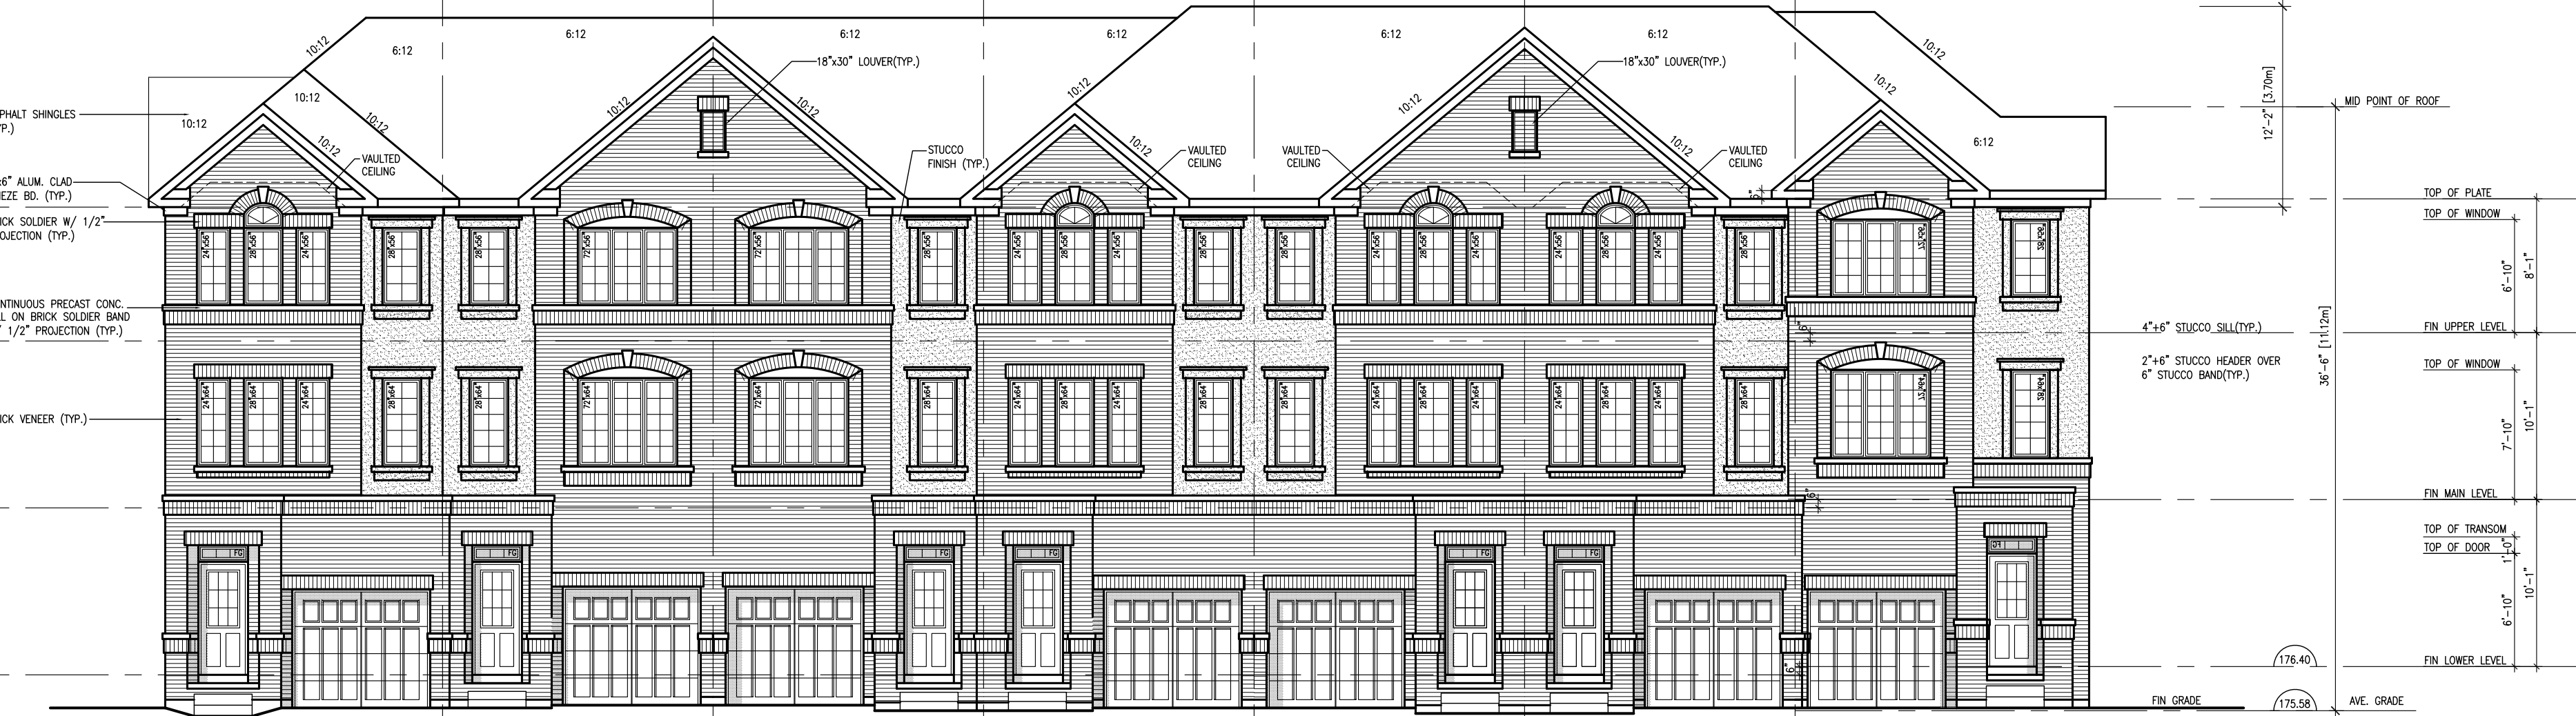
PHALT SHINGLES
P.)

6" ALUM. CLAD
EZE BD. (TYP.)

ICK SOLDIER W/ 1/2"
OJECTION (TYP.)

NTINUOUS PRECAST CONC.
L ON BRICK SOLDIER BAND
1/2" PROJECTION (TYP.)

ICK VENEER (TYP.)

10:12
6:12
10:12
10:12
10:12
10:12
VAULTED CEILING
6:12
18"x30" LOUVER(TYP.)
10:12
10:12
6:12
STUCCO FINISH (TYP.)
10:12
10:12
VAULTED CEILING
6:12
VAULTED CEILING
10:12
18"x30" LOUVER(TYP.)
6:12
10:12
VAULTED CEILING
10:12
10:12
6:12

24"x56"
28"x56"
24"x56"
28"x56"
28"x56"
72"x56"
72"x56"
28"x56"
24"x56"
28"x56"
24"x56"
28"x56"
28"x56"
24"x56"
28"x56"
24"x56"
24"x56"
28"x56"
24"x56"
28"x56"
38"x56"

24"x64"
28"x64"
24"x64"
28"x64"
28"x64"
72"x64"
72"x64"
28"x64"
24"x64"
28"x64"
24"x64"
28"x64"
28"x64"
24"x64"
28"x64"
24"x64"
24"x64"
28"x64"
24"x64"
28"x64"
38"x64"

6"
6"
6"

FG
FG
FG
FG
FG
FG
FG

12'-2" [3.70m]
MID POINT OF ROOF
TOP OF PLATE
TOP OF WINDOW
6'-10"
8'-1"
4"+6" STUCCO SILL(TYP.)
FIN UPPER LEVEL
2"+6" STUCCO HEADER OVER 6" STUCCO BAND(TYP.)
TOP OF WINDOW
36'-6" [11.12m]
7'-10"
10'-1"
FIN MAIN LEVEL
TOP OF TRANSOM
TOP OF DOOR
1'-0"
6'-10"
10'-1"
176.40
FIN LOWER LEVEL
FIN GRADE
175.58
AVE. GRADE